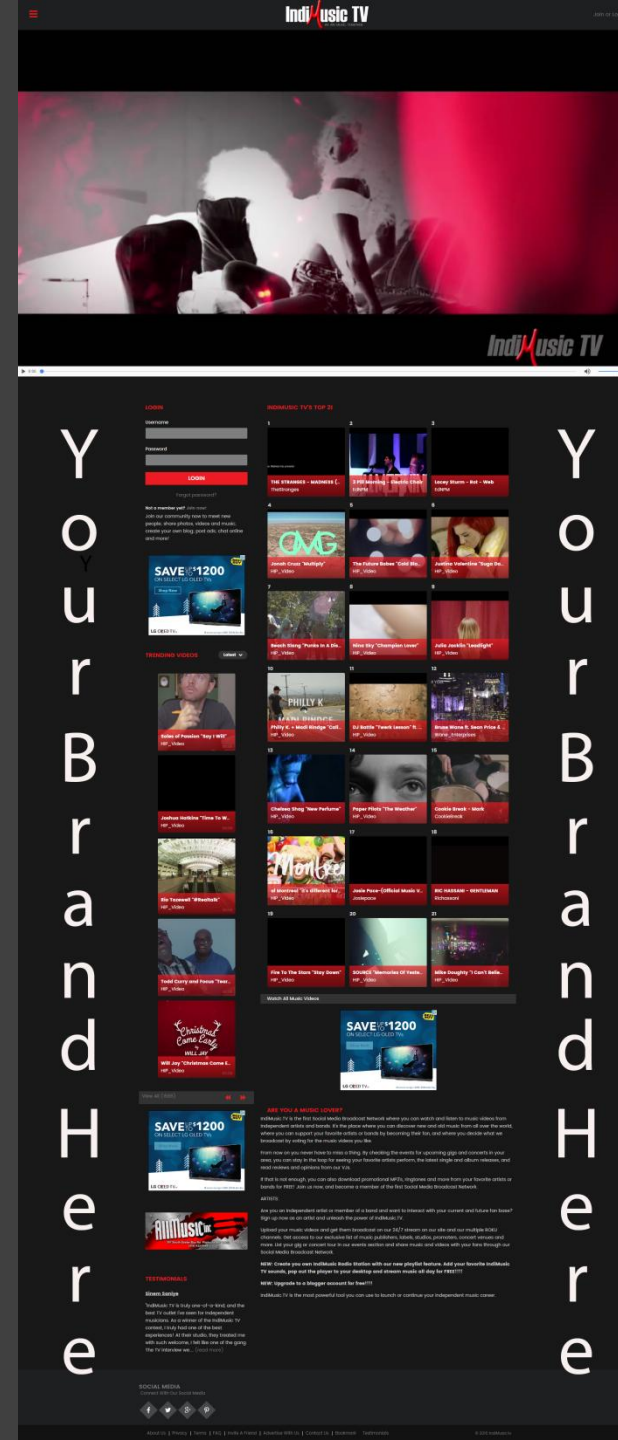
IndiMusic TV

Join or Lo

IndiMusic TV

Your Brand Here

LOGIN

Username

Password

LOGIN

Forgot password?

Not a member yet? Join now!

Join our community now to meet new people, share photos, videos and music, create your own blog, post ads, chat online and more!

SAVE UP TO $1200 ON SELECT LG OLED TVs

TRENDING VIDEOS

Latest

Sales of Passion "Say I Will"
HP_Video

Joshua Hatkins "Time To W...
HP_Video

Sio Tozawali "#Realtalk"
HP_Video

Todd Curry and Focus "Twe...
HP_Video

Will Jay "Christmas Come E...
HP_Video

View All | RSS

INDIMUSIC TV'S TOP 21

1
THE STRANGES - MADNESS (...
TheStranges

2
2 Pill Morning - Electric Chair
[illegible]

3
Lacey Sturm - Rot - Web
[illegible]

4
Jonah Cruzz "Multiply"
HP_Video

5
The Future Babes "Cold Blo...
HP_Video

6
Justine Valentine "Sugar Da...
HP_Video

7
Beach Slang "Punks In A Dis...
HP_Video

8
Nina Sky "Champion Lover"
HP_Video

9
Julia Jacklin "Leadlight"
HP_Video

10
Philly K. + Madi Windge "Coll...
HP_Video

11
DJ Battle "Tweek Lesson" ft ...
HP_Video

12
Bruse Wayne ft. Sean Price &...
Bruse_Enterprises

13
Chelsea Shag "New Perfume"
HP_Video

14
Paper Plants "The Weather"
HP_Video

15
Cookie Break - Mark
CookieBreak

16
of Montreal "It's different fo...
HP_Video

17
Josie Pace-(Official Music V...
Josiepace

18
RIC HASSANI - GENTLEMAN
Richassani

19
Fire To The Stars "Stay Down"
HP_Video

20
SOURCE "Memories Of Yeste...
HP_Video

21
Mike Doughty "I Can't Belie...
HP_Video

Watch All Music Videos

SAVE UP TO $1200 ON SELECT LG OLED TVs

ARE YOU A MUSIC LOVER?

IndiMusic TV is the first Social Media Broadcast Network where you can watch and listen to music videos from independent artists and bands. It's the place where you can discover new and old music from all over the world, where you can support your favorite artists or bands by becoming their fan, and where you decide what we broadcast by voting for the music videos you like.

From now on you never have to miss a thing. By checking the events for upcoming gigs and concerts in your area, you can stay in the loop for seeing your favorite artists perform, the latest single and album releases, and read reviews and opinions from our VJs.

If that is not enough, you can also download promotional MP3's, ringtones and more from your favorite artists or bands for FREE! Join us now, and become a member of the first Social Media Broadcast Network.

ARTISTS

Are you an independent artist or member of a band and want to interact with your current and future fan base? Sign up now as an artist and unleash the power of IndiMusic TV.

Upload your music videos and get them broadcast on our 24/7 stream on our site and our multiple ROKU channels. Get access to our exclusive list of music publishers, labels, studios, promoters, concert venues and more. List your gig or concert tour in our events section and share music and videos with your fans through our Social Media Broadcast Network.

NEW: Create you own IndiMusic Radio Station with our new playlist feature. Add your favorite IndiMusic TV sounds, pop out the player to your desktop and stream music all day for FREE!!!!

NEW: Upgrade to a blogger account for free!!!!

IndiMusic TV is the most powerful tool you can use to launch or continue your independent music career.

SAVE UP TO $1200

IndiMusic

TESTIMONIALS

Gineen Saxtye

"IndiMusic TV is truly one-of-a-kind, and the best TV outlet I've seen for independent musicians. As a winner of the IndiMusic TV contest, I truly had one of the best experiences! At their studio, they treated me with such welcome, I felt like one of the gang. The TV interview wa... (read more)

SOCIAL MEDIA
Connect With Our Social Media

About Us | Privacy | Terms | FAQ | Invite A Friend | Advertise With Us | Contact Us | Bookmark | Testimonials

© 2017 IndiMusic.tv